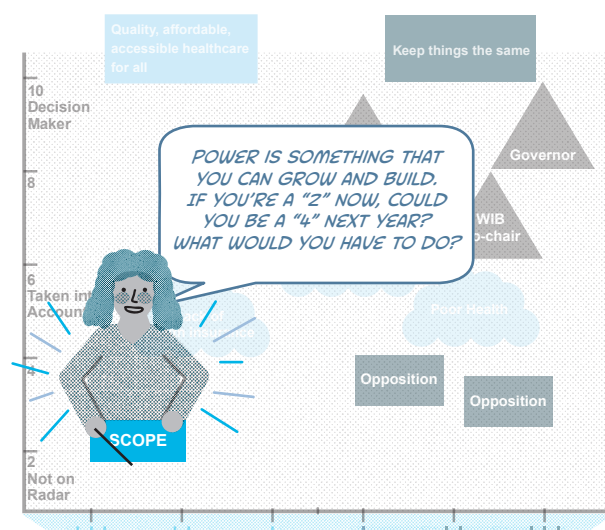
Quality, affordable, accessible healthcare for all

Keep things the same

10
Decision
Maker

POWER IS SOMETHING THAT YOU CAN GROW AND BUILD. IF YOU'RE A "2" NOW, COULD YOU BE A "4" NEXT YEAR? WHAT WOULD YOU HAVE TO DO?

Governor

8

WIB
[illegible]-chair

6
Taken in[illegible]
Accoun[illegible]

Poor Health

4

Opposition

Opposition

SCOPE

2
Not on
Radar